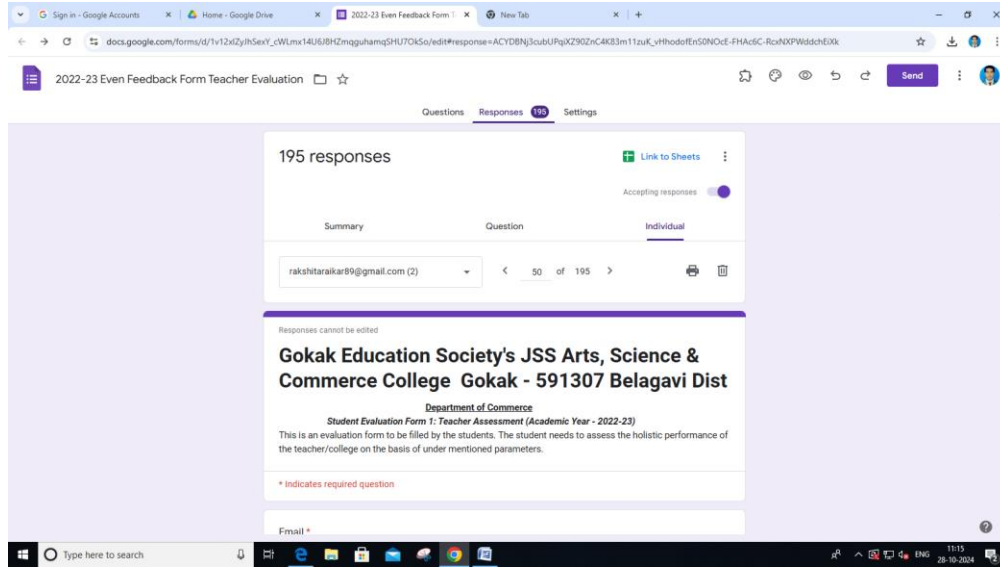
Sign in - Google Accounts × | Home - Google Drive × | 2022-23 Even Feedback Form T × | New Tab × | +

docs.google.com/forms/d/1v12xlZyJhSexY_cWLmx14U6J8HZmqguhamqSHU7OkSo/edit#response=ACYDBNj3cubUPqjXZ90ZnC4K83m11zuK_vHhodofEnS0NOcE-FHAc6C-RcxNXPWddchEiXk

2022-23 Even Feedback Form Teacher Evaluation

Send

Questions Responses 195 Settings

195 responses

Link to Sheets

Accepting responses

Summary Question Individual

rakshitaraikar89@gmail.com (2)

50 of 195

Responses cannot be edited

Gokak Education Society's JSS Arts, Science & Commerce College Gokak - 591307 Belagavi Dist

Department of Commerce

Student Evaluation Form 1: Teacher Assessment (Academic Year - 2022-23)

This is an evaluation form to be filled by the students. The student needs to assess the holistic performance of the teacher/college on the basis of under mentioned parameters.

* Indicates required question

Email *

Type here to search

ENG 11:15 28-10-2024